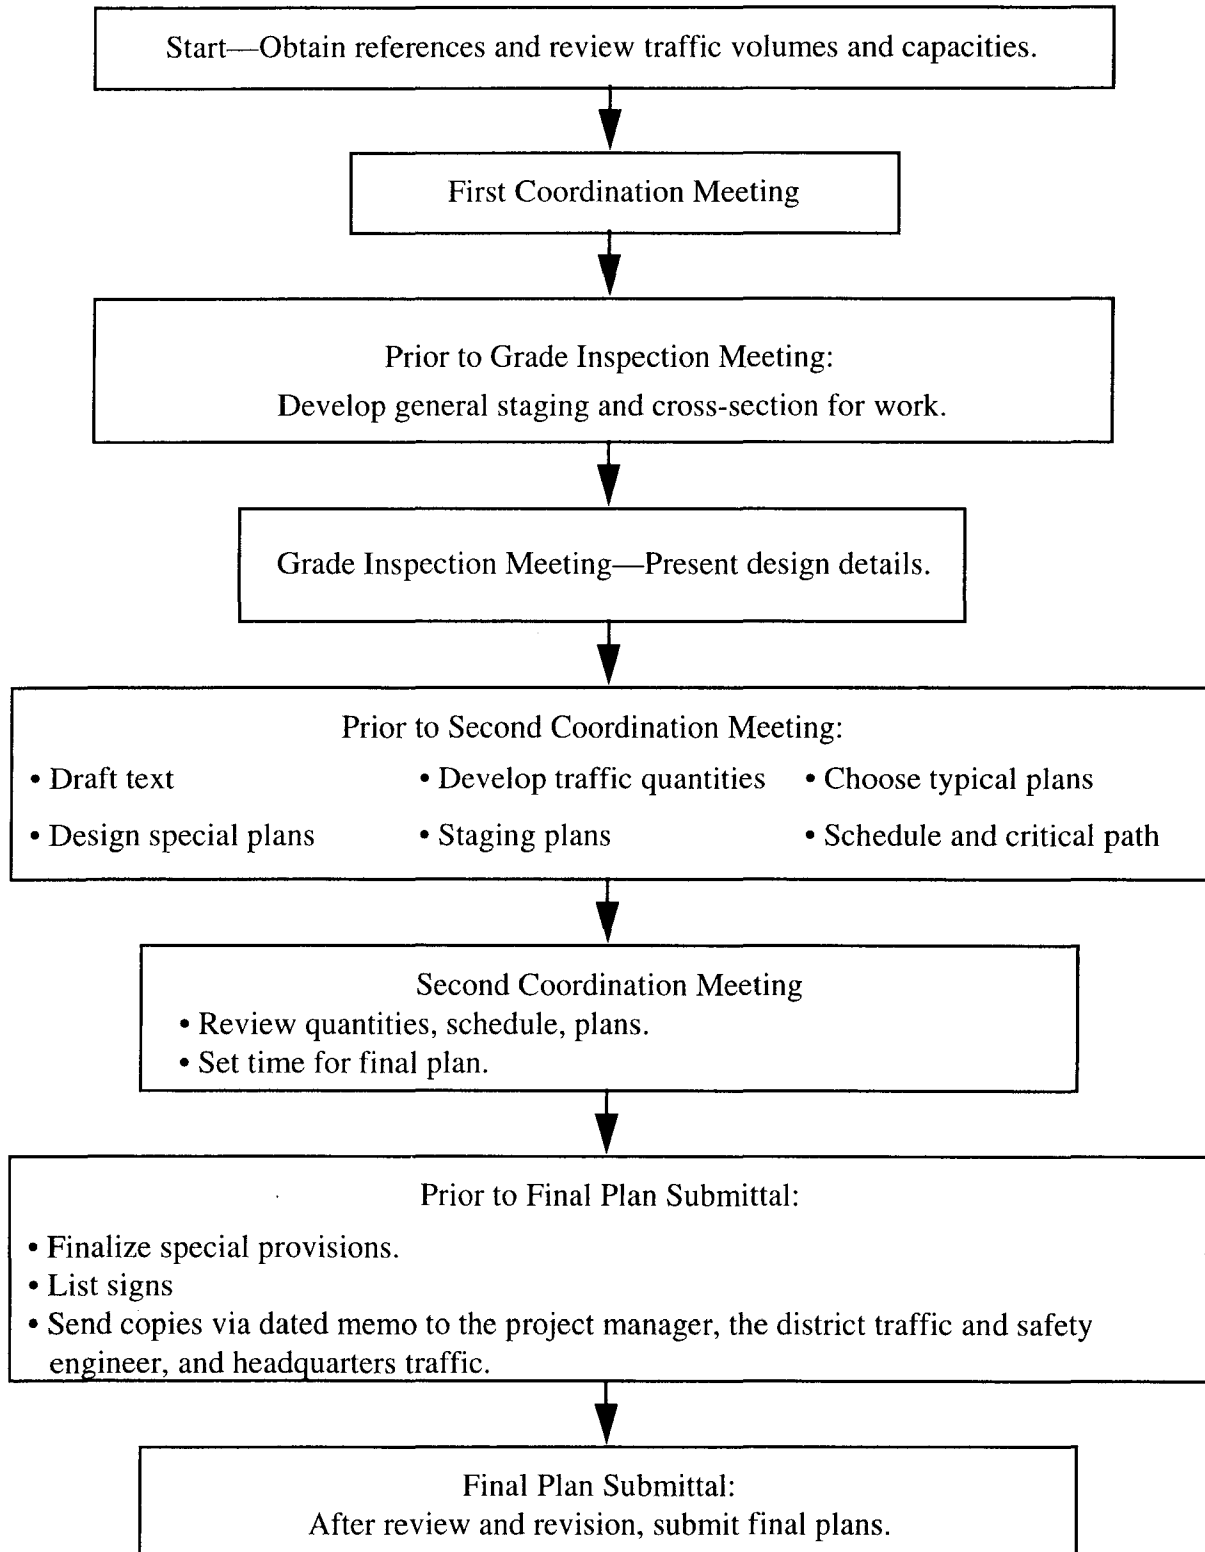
Start—Obtain references and review traffic volumes and capacities.

First Coordination Meeting

Prior to Grade Inspection Meeting:
Develop general staging and cross-section for work.

Grade Inspection Meeting—Present design details.

Prior to Second Coordination Meeting:

• Draft text
• Design special plans

• Develop traffic quantities
• Staging plans

• Choose typical plans
• Schedule and critical path

Second Coordination Meeting
• Review quantities, schedule, plans.
• Set time for final plan.

Prior to Final Plan Submittal:
• Finalize special provisions.
• List signs
• Send copies via dated memo to the project manager, the district traffic and safety engineer, and headquarters traffic.

Final Plan Submittal:
After review and revision, submit final plans.